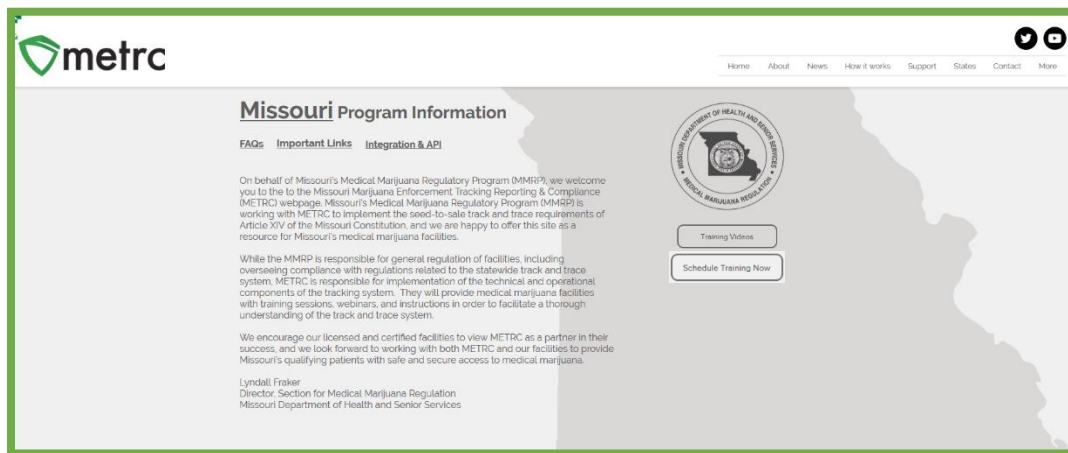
metrc

Home About News How it works Support States Contact More

Missouri Program Information

FAQs Important Links Integration & API

On behalf of Missouri's Medical Marijuana Regulatory Program (MMRP), we welcome you to the to the Missouri Marijuana Enforcement Tracking Reporting & Compliance (METRC) webpage. Missouri's Medical Marijuana Regulatory Program (MMRP) is working with METRC to implement the seed-to-sale track and trace requirements of Article XIV of the Missouri Constitution, and we are happy to offer this site as a resource for Missouri's medical marijuana facilities.

While the MMRP is responsible for general regulation of facilities, including overseeing compliance with regulations related to the statewide track and trace system, METRC is responsible for implementation of the technical and operational components of the tracking system. They will provide medical marijuana facilities with training sessions, webinars, and instructions in order to facilitate a thorough understanding of the track and trace system.

We encourage our licensed and certified facilities to view METRC as a partner in their success, and we look forward to working with both METRC and our facilities to provide Missouri's qualifying patients with safe and secure access to medical marijuana.

Lyndall Fraker
Director, Section for Medical Marijuana Regulation
Missouri Department of Health and Senior Services

MISSOURI DEPARTMENT OF HEALTH AND SENIOR SERVICES
MEDICAL MARIJUANA REGULATION

Training Videos

Schedule Training Now